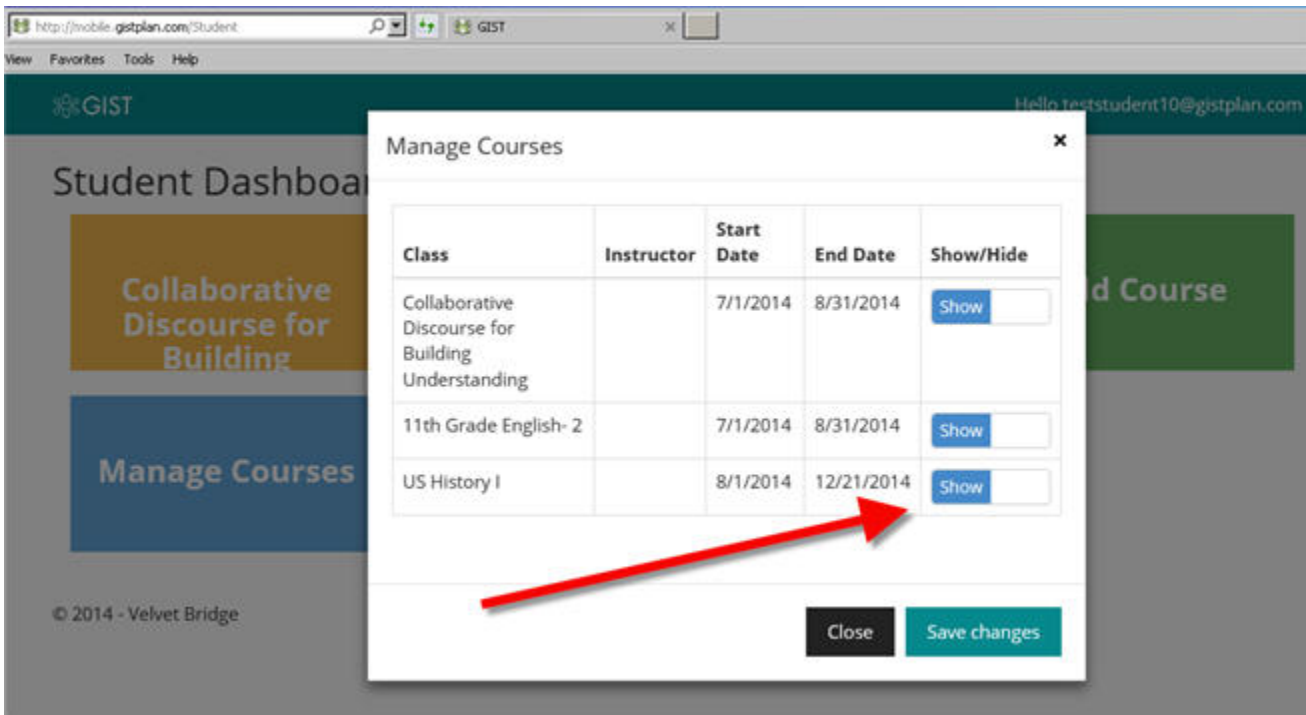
http://mobile.gistplan.com/Student

GIST

×

View Favorites Tools Help

GIST

Hello teststudent10@gistplan.com

Student Dashboar

Collaborative Discourse for Building

Manage Courses

d Course

© 2014 - Velvet Bridge

Manage Courses

×

| Class | Instructor | Start Date | End Date | Show/Hide |
|---|---|---|---|---|
| Collaborative Discourse for Building Understanding | | 7/1/2014 | 8/31/2014 | Show |
| 11th Grade English- 2 | | 7/1/2014 | 8/31/2014 | Show |
| US History I | | 8/1/2014 | 12/21/2014 | Show |

Close

Save changes